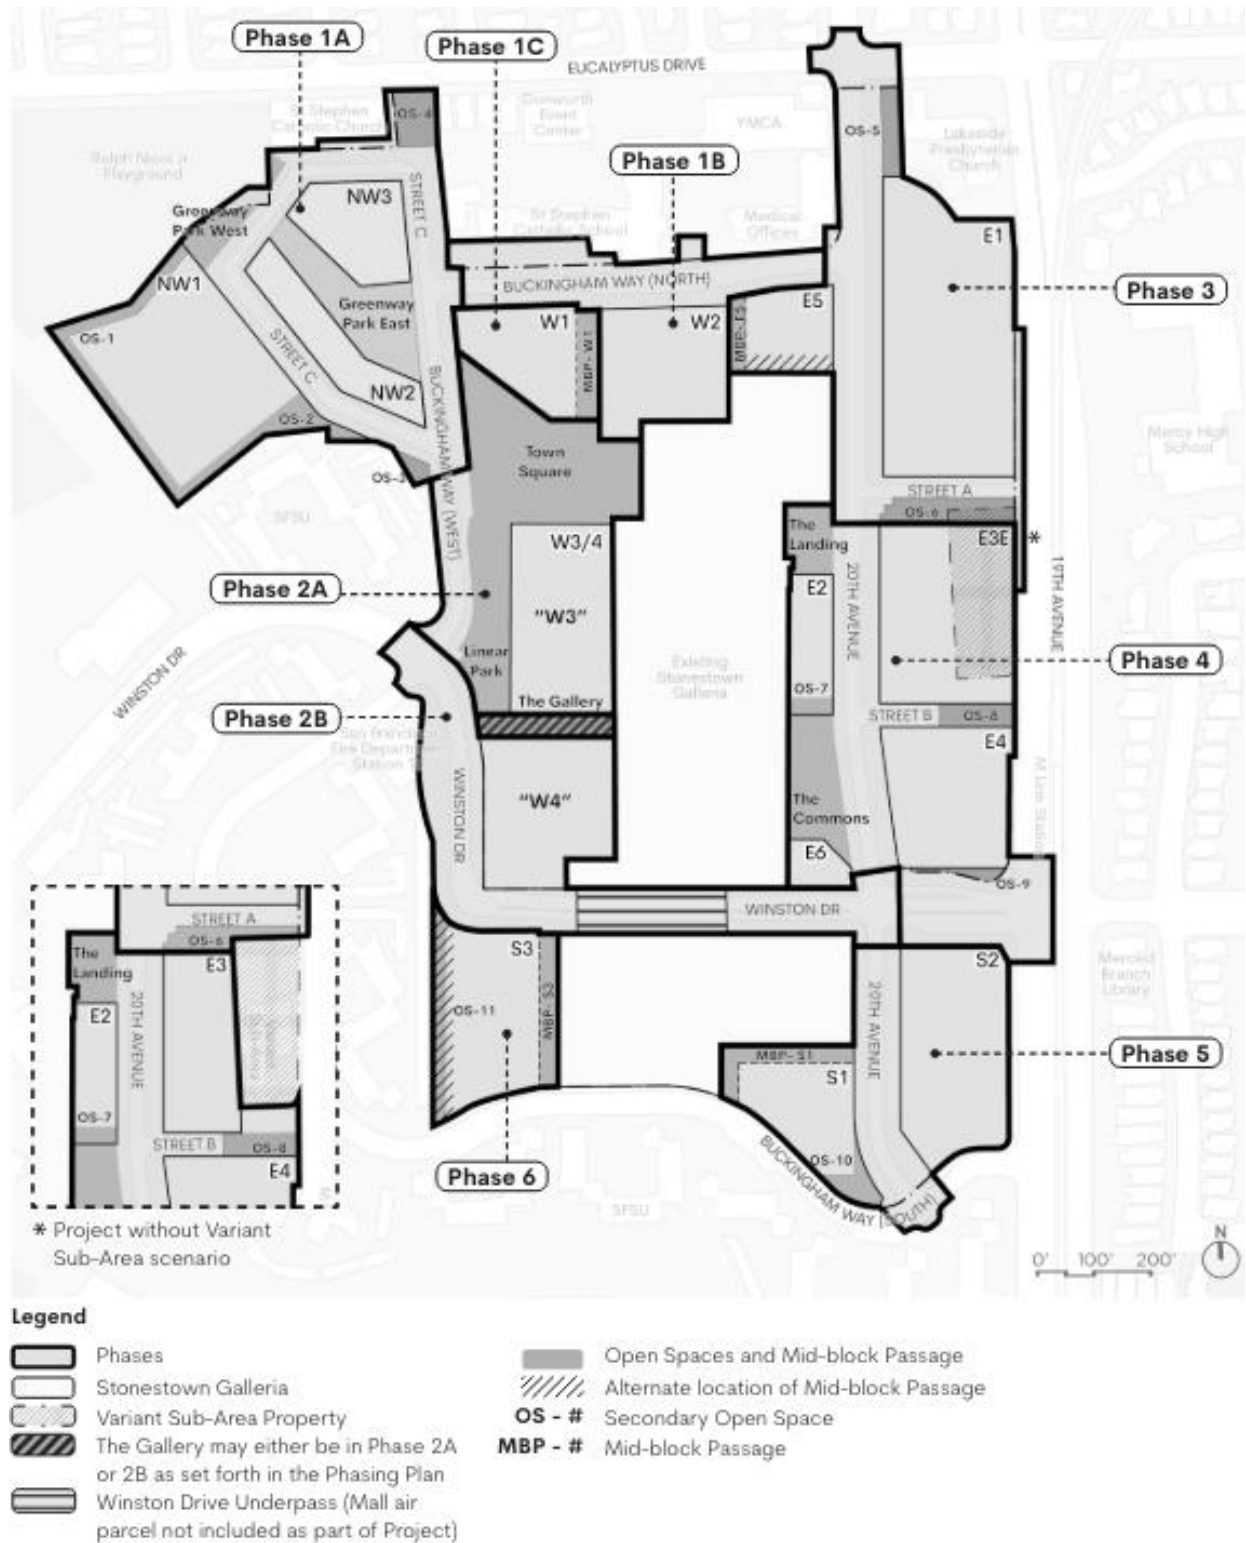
Phase 1A

Phase 1C

EUCALYPTUS DRIVE

St Stephen Catholic Church

OS-4

Dorsworth Event Center

YMCA

OS-5

Lakeside Presbyterian Church

Ralph Nicol Jr Playground

Phase 1B

Greenway Park West

NW3

STREET C

St Stephen Catholic School

Medical Offices

E1

NW1

Greenway Park East

BUCKINGHAM WAY (NORTH)

Phase 3

OS-1

STREET C

W1

W2

E5

MBP-W1

MBP-E5

NW2

BUCKINGHAM WAY (WEST)

OS-2

Town Square

Mercy High School

OS-3

SFSU

STREET A

OS-6

The Landing

E3E

*

W3/4

Phase 2A

E2

20TH AVENUE

19TH AVENUE

"W3"

Existing Stonestown Galleria

Phase 4

WINSTON DR

Linear Park

OS-7

The Gallery

STREET B

OS-8

Phase 2B

San Francisco Fire Department Station 19

E4

WINSTON DR

"W4"

M Line Station

The Commons

E6

OS-9

WINSTON DR

STREET A

OS-6

The Landing

E3

S3

S2

E2

Merced Branch Library

20TH AVENUE

OS-11

MBP-S3

20TH AVENUE

Phase 5

MBP-S1

S1

OS-7

STREET B

OS-8

E4

OS-10

BUCKINGHAM WAY (SOUTH)

Phase 6

SFSU

* Project without Variant Sub-Area scenario

0' 100' 200'

N

Legend

Phases

Stonestown Galleria

Variant Sub-Area Property

The Gallery may either be in Phase 2A or 2B as set forth in the Phasing Plan

Winston Drive Underpass (Mall air parcel not included as part of Project)

Open Spaces and Mid-block Passage

Alternate location of Mid-block Passage

OS - # Secondary Open Space

MBP - # Mid-block Passage